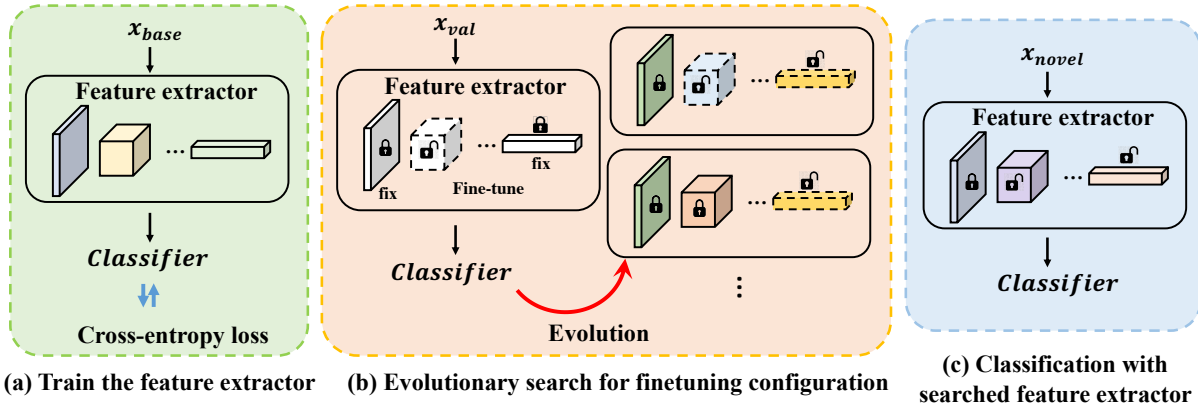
$x_{base}$

Feature extractor

...

Classifier

Cross-entropy loss

(a) Train the feature extractor

$x_{val}$

Feature extractor

...

fix

Fine-tune

fix

Classifier

...

...

Evolution

⋮

(b) Evolutionary search for finetuning configuration

$x_{novel}$

Feature extractor

...

Classifier

(c) Classification with searched feature extractor